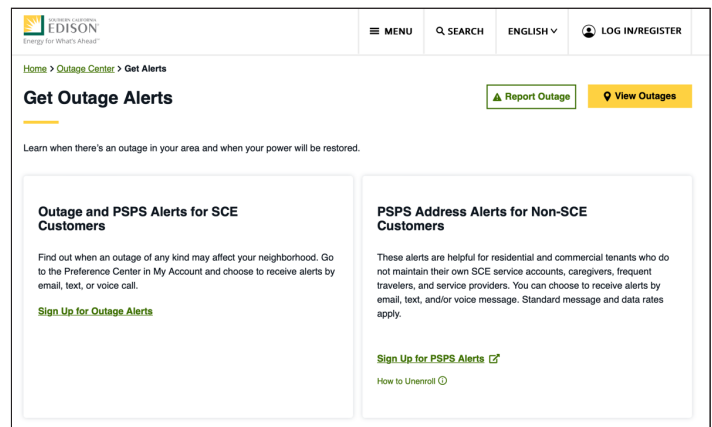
SOUTHERN CALIFORNIA
EDISON
Energy for What's Ahead℠

MENU
SEARCH
ENGLISH
LOG IN/REGISTER

Home > Outage Center > Get Alerts

Get Outage Alerts

Report Outage
View Outages

Learn when there's an outage in your area and when your power will be restored.

Outage and PSPS Alerts for SCE Customers

Find out when an outage of any kind may affect your neighborhood. Go to the Preference Center in My Account and choose to receive alerts by email, text, or voice call.

Sign Up for Outage Alerts

PSPS Address Alerts for Non-SCE Customers

These alerts are helpful for residential and commercial tenants who do not maintain their own SCE service accounts, caregivers, frequent travelers, and service providers. You can choose to receive alerts by email, text, and/or voice message. Standard message and data rates apply.

Sign Up for PSPS Alerts

How to Unenroll